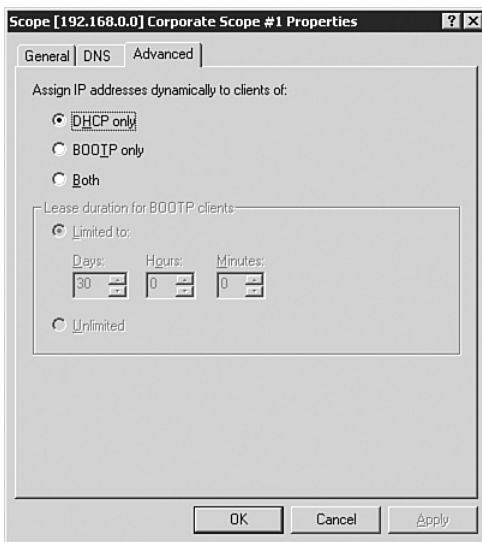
Scope [192.168.0.0] Corporate Scope #1 Properties

? X

General | DNS | Advanced

Assign IP addresses dynamically to clients of:

DHCP only

BOOTP only

Both

Lease duration for BOOTP clients

Limited to:

Days: 30

Hours: 0

Minutes: 0

Unlimited

OK

Cancel

Apply